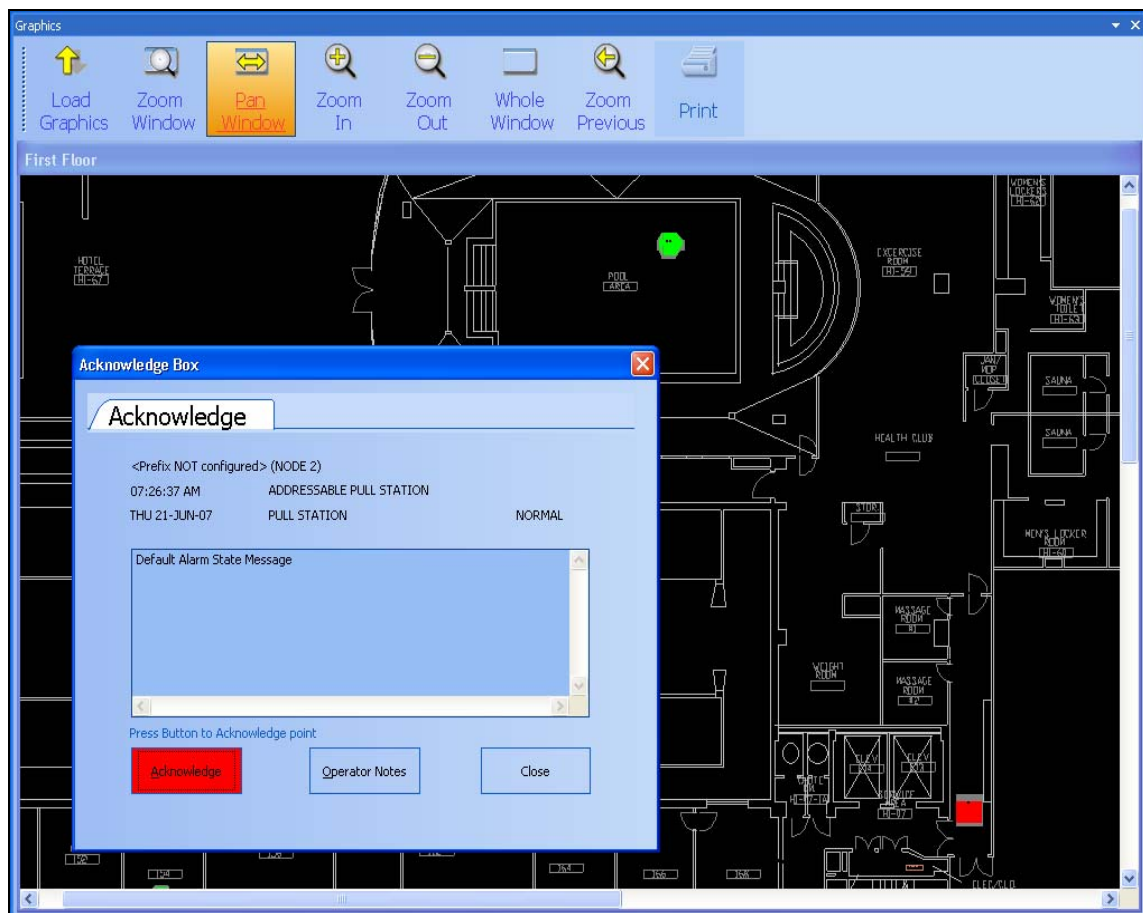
Graphics

Load Graphics
Zoom Window
Pan Window
Zoom In
Zoom Out
Whole Window
Zoom Previous
Print

First Floor

HOTEL TERRACE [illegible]
POOL AREA
EXERCISE ROOM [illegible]
WOMEN'S LOCKERS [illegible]
WOMEN'S TOILET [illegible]
JAN/ MOP CLOSET
SAUNA
SAUNA
HEALTH CLUB
STOR
MEN'S LOCKER ROOM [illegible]
MASSAGE ROOM
WEIGHT ROOM
MASSAGE ROOM
ELEV
ELEV
SERVICE AREA
ELEC/CLO

Acknowledge Box

Acknowledge

<Prefix NOT configured> (NODE 2)
07:26:37 AM ADDRESSABLE PULL STATION
THU 21-JUN-07 PULL STATION NORMAL

Default Alarm State Message

Press Button to Acknowledge point

Acknowledge
Operator Notes
Close